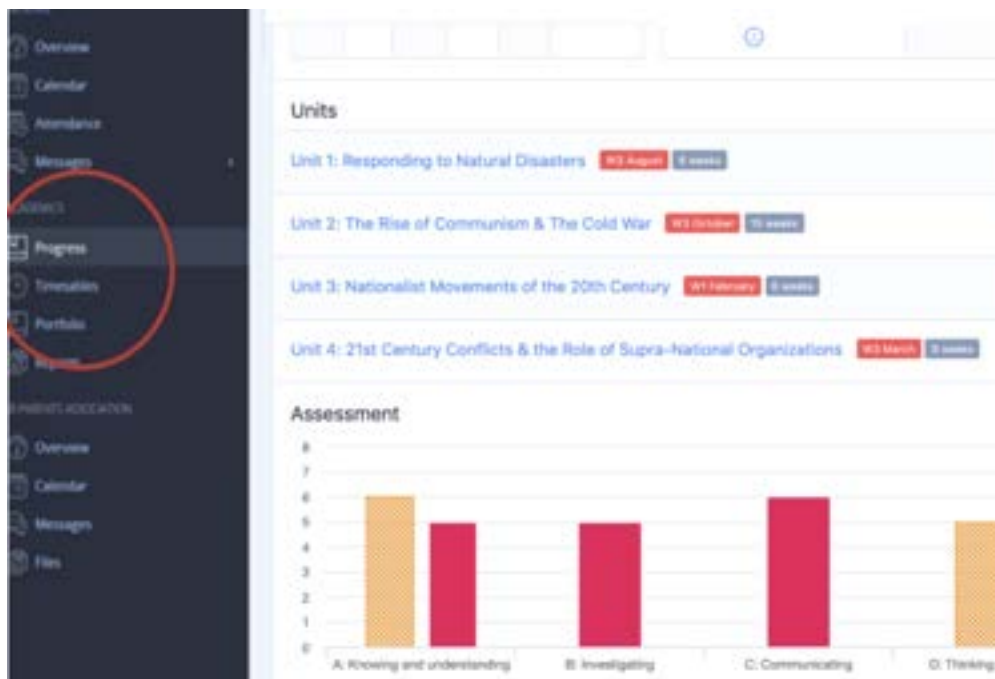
Overview
Calendar
Attendance
Messages
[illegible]
Progress
Timetables
Portfolio
Reports
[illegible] PARENTS ASSOCIATION
Overview
Calendar
Messages
Files

Units

Unit 1: Responding to Natural Disasters W3 August 8 weeks

Unit 2: The Rise of Communism & The Cold War W3 October 10 weeks

Unit 3: Nationalist Movements of the 20th Century W1 February 6 weeks

Unit 4: 21st Century Conflicts & the Role of Supra-National Organizations W3 March 8 weeks

Assessment

8
7
6
5
4
3
2
1
0

A: Knowing and understanding
B: Investigating
C: Communicating
D: Thinking